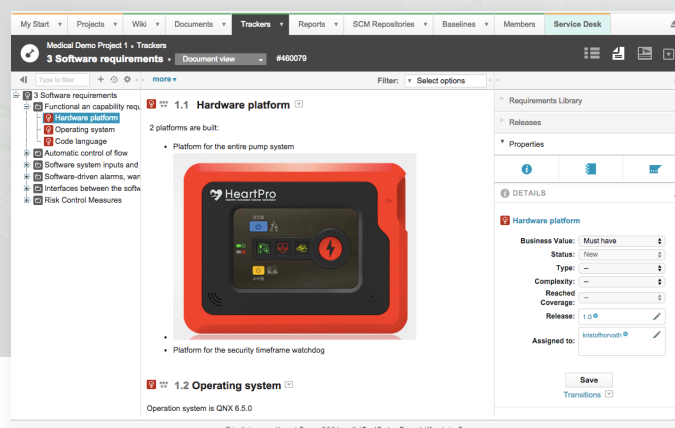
My Start | Projects | Wiki | Documents | Trackers | Reports | SCM Repositories | Baselines | Members | Service Desk

Medical Demo Project 1 » Trackers
3 Software requirements | Document view | #460079

Type to filter | more | Filter: | Select options

3 Software requirements
Functional an capability requ
Hardware platform
Operating system
Code language
Automatic control of flow
Software system inputs and
Software-driven alarms, war
Interfaces between the softw
Risk Control Measures

1.1 Hardware platform

2 platforms are built:

- Platform for the entire pump system

HeartPro

- Platform for the security timeframe watchdog

1.2 Operating system

Operation system is QNX 6.5.0

Requirements Library
Releases
Properties

DETAILS

Hardware platform

| | |
|---|---|
| Business Value: | Must have |
| Status: | New |
| Type: | -- |
| Complexity: | -- |
| Reached Coverage: | -- |
| Release: | 1.0 |
| Assigned to: | kristofhorvath |

Save
Transitions